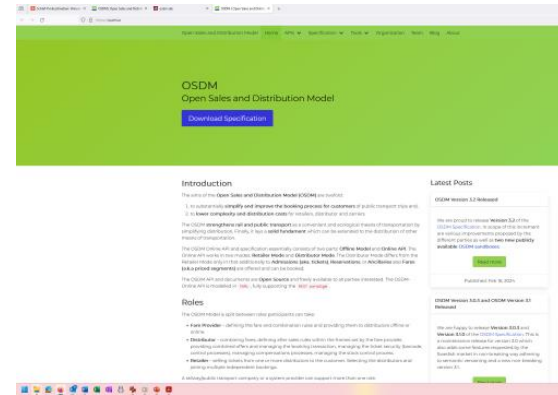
Open Sales and Distribution Model Home APIs Specification Tools Organization Team Blog About

OSDM
Open Sales and Distribution Model

Download Specification

Introduction

The aims of the Open Sales and Distribution Model (OSDM) are twofold:

1. to substantially simplify and improve the booking process for customers of public transport (rail and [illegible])
2. to lower complexity and distribution costs for retailers, distributors and carriers.

The OSDM strengthens rail and public transport as a convenient and ecological means of transportation by simplifying distribution. Finally, it lays a solid fundament which can be extended to the distribution of other means of transportation.

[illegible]

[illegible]

Roles

The OSDM model is split between roles participants can take:

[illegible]

Latest Posts

OSDM Version 3.2 Released

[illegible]

Read more

OSDM Version 3.0.5 and OSDM Version 3.1 Released

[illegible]